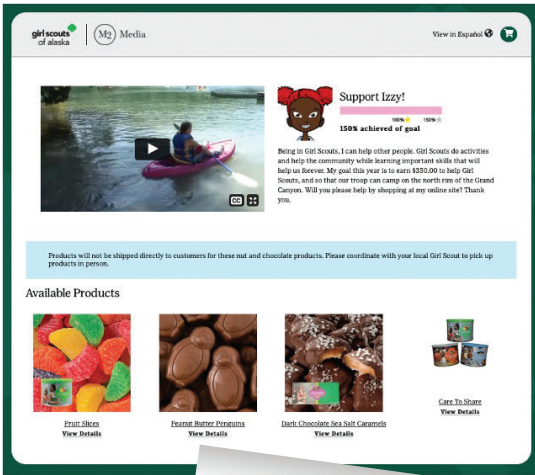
girl scouts of alaska | M2 Media

View in Español

Support Izzy!

100% 150%

150% achieved of goal

Being in Girl Scouts, I can help other people. Girl Scouts do activities and help the community while learning important skills that will help us forever. My goal this year is to earn $350.00 to help Girl Scouts, and so that our troop can camp on the north rim of the Grand Canyon. Will you please help by shopping at my online site? Thank you.

Products will not be shipped directly to customers for these nut and chocolate products. Please coordinate with your local Girl Scout to pick up products in person.

Available Products

Fruit Slices
View Details

Peanut Butter Penguins
View Details

Dark Chocolate Sea Salt Caramels
View Details

Care To Share
View Details